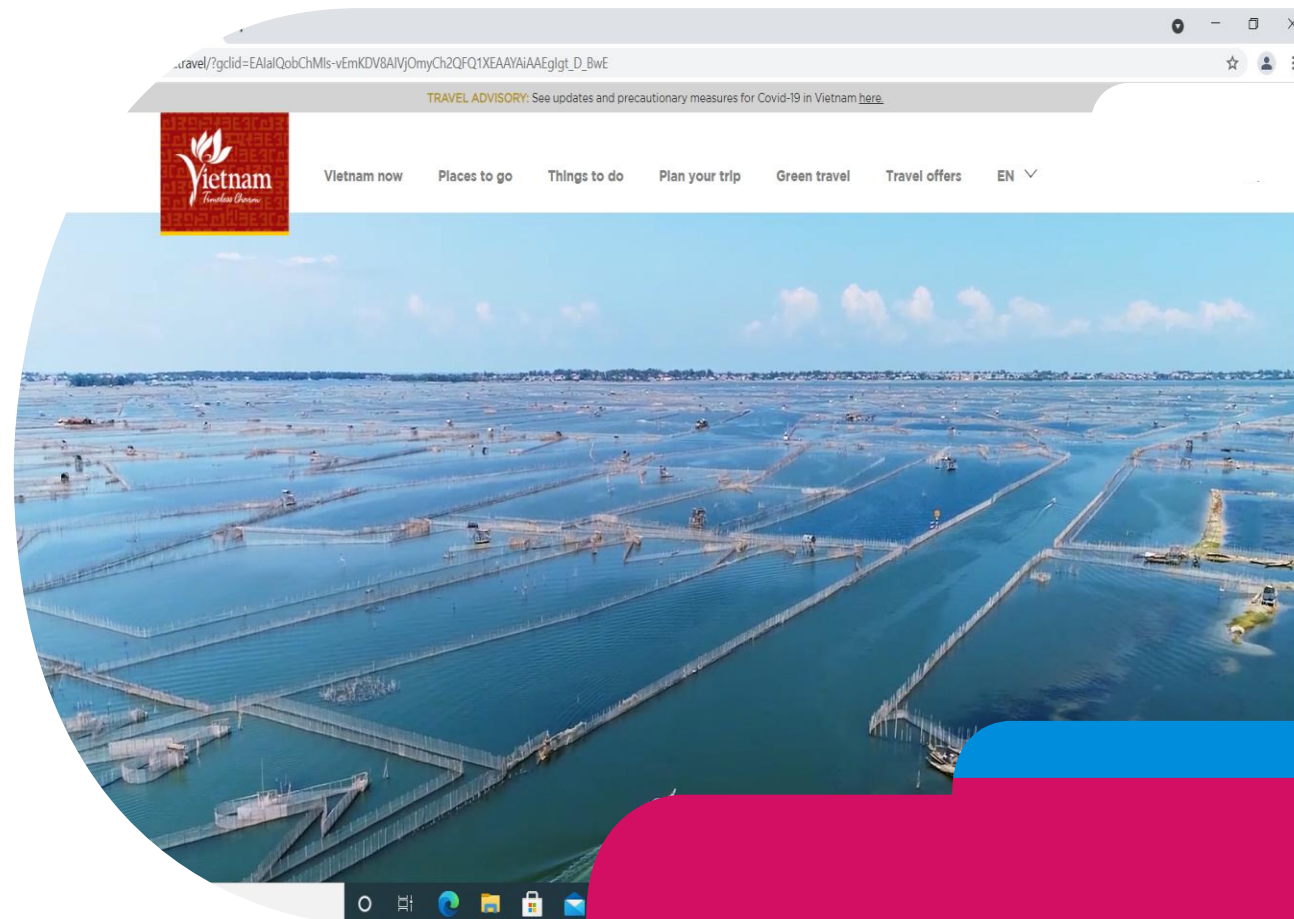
.travel/?gclid=EAIaIQobChMIs-vEmKDV8AIVjOmyCh2QFQ1XEAAYAiAAEgIgt_D_BwE

TRAVEL ADVISORY: See updates and precautionary measures for Covid-19 in Vietnam here.

Vietnam
Timeless Charm

Vietnam now
Places to go
Things to do
Plan your trip
Green travel
Travel offers
EN